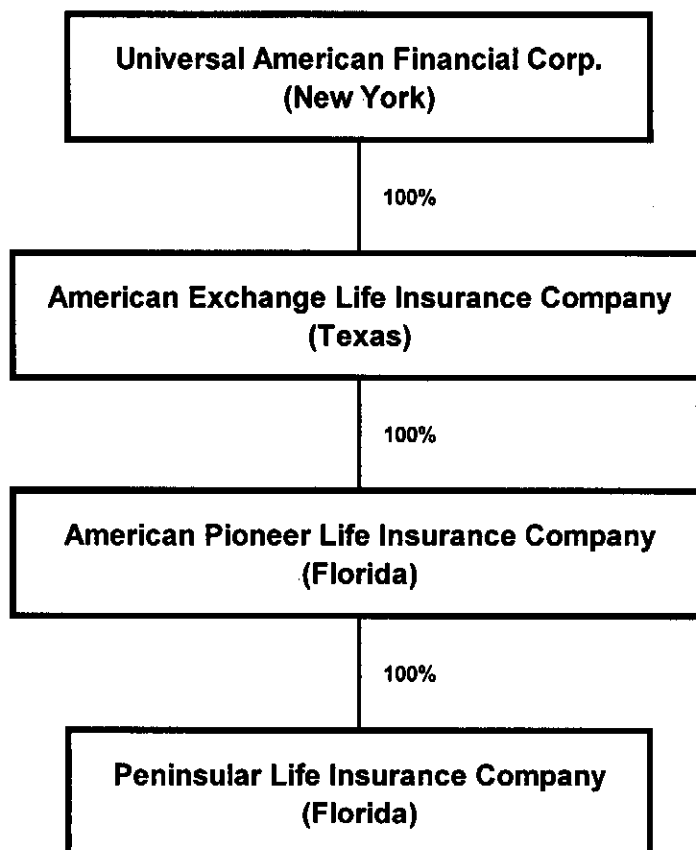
Universal American Financial Corp.
(New York)

100%

American Exchange Life Insurance Company
(Texas)

100%

American Pioneer Life Insurance Company
(Florida)

100%

Peninsular Life Insurance Company
(Florida)